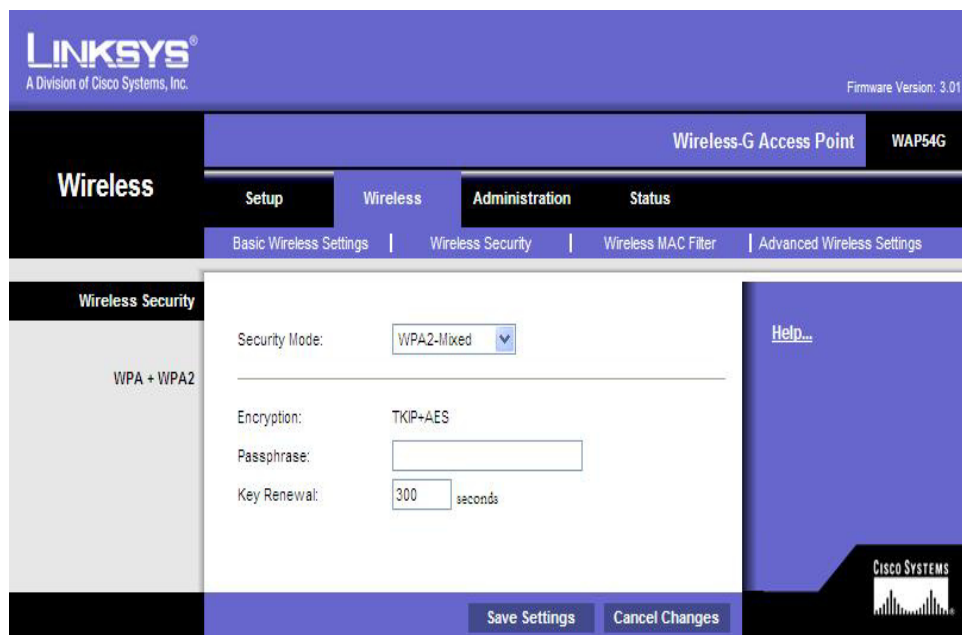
LINKSYS®
A Division of Cisco Systems, Inc.

Firmware Version: 3.01

Wireless-G Access Point WAP54G

Wireless

Setup | Wireless | Administration | Status

Basic Wireless Settings | Wireless Security | Wireless MAC Filter | Advanced Wireless Settings

Wireless Security

WPA + WPA2

Security Mode: WPA2-Mixed

Encryption: TKIP+AES

Passphrase:

Key Renewal: 300 seconds

Help...

Cisco Systems

Save Settings | Cancel Changes